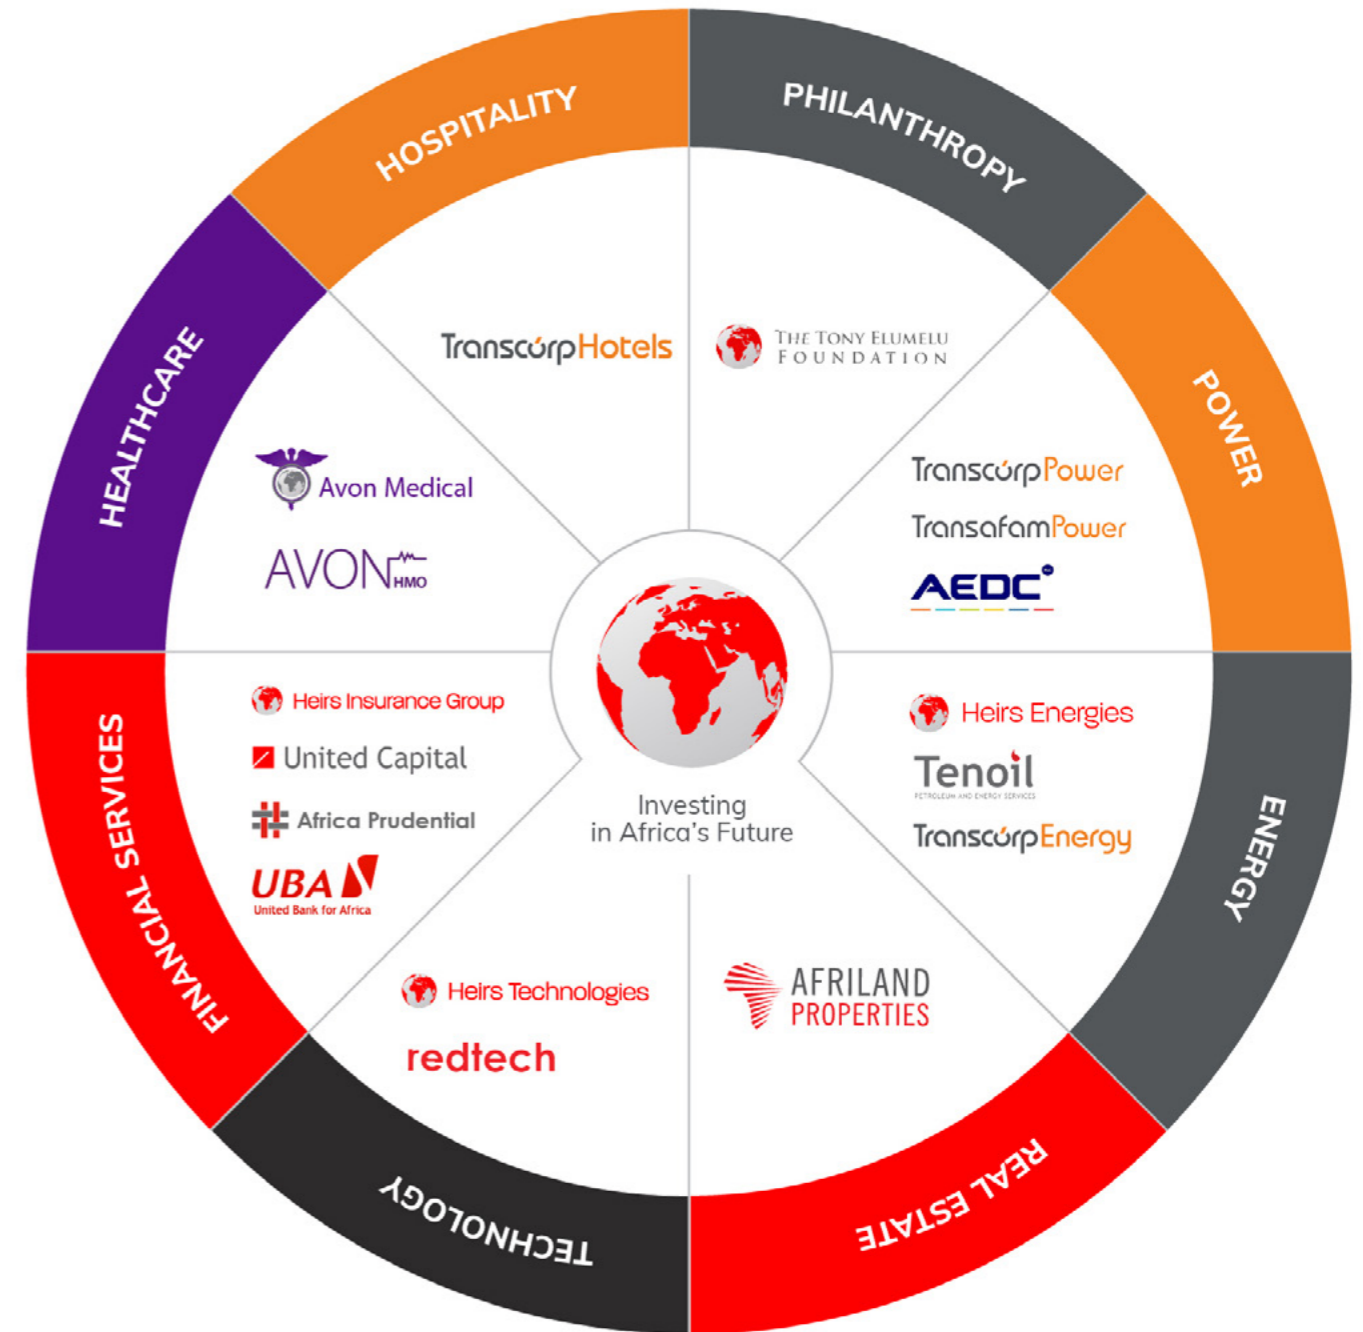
HOSPITALITY

TranscorpHotels

PHILANTHROPY

THE TONY ELUMELU FOUNDATION

POWER

TranscorpPower

TransafamPower

AEDC

ENERGY

Heirs Energies

Tenoil

PETROLEUM AND ENERGY SERVICES

TranscorpEnergy

REAL ESTATE

AFRILAND PROPERTIES

TECHNOLOGY

Heirs Technologies

redtech

FINANCIAL SERVICES

Heirs Insurance Group

United Capital

Africa Prudential

UBA

United Bank for Africa

HEALTHCARE

Avon Medical

AVON HMO

Investing in Africa's Future